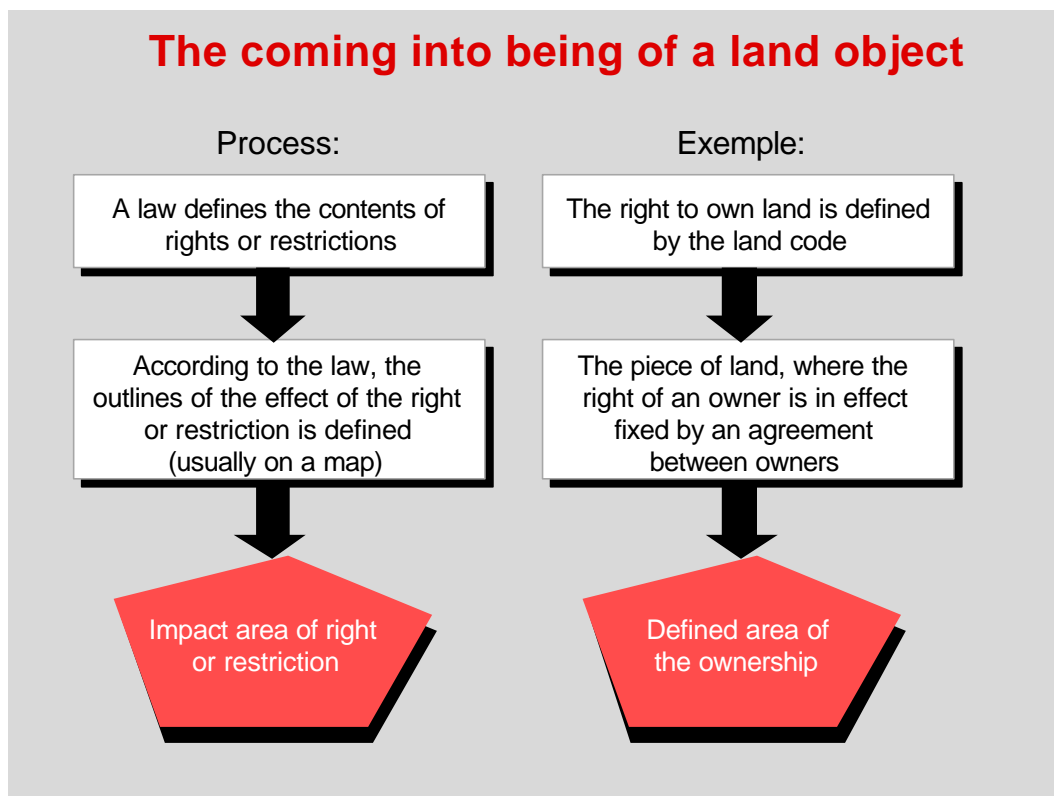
The coming into being of a land object

Process:

A law defines the contents of rights or restrictions

According to the law, the outlines of the effect of the right or restriction is defined (usually on a map)

Impact area of right or restriction

Exemple:

The right to own land is defined by the land code

The piece of land, where the right of an owner is in effect fixed by an agreement between owners

Defined area of the ownership